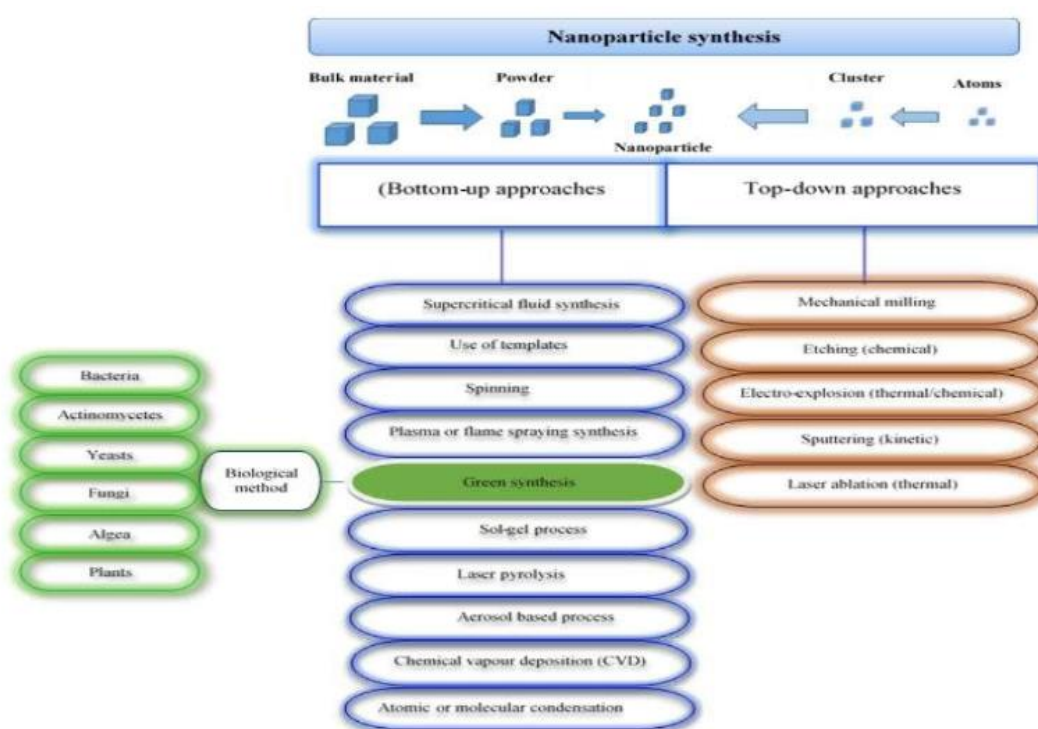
Nanoparticle synthesis

Bulk material

Powder

Nanoparticle

Cluster

Atoms

(Bottom-up approaches

Top-down approaches

Supercritical fluid synthesis

Use of templates

Spinning

Plasma or flame spraying synthesis

Green synthesis

Sol-gel process

Laser pyrolysis

Aerosol based process

Chemical vapour deposition (CVD)

Atomic or molecular condensation

Mechanical milling

Etching (chemical)

Electro-explosion (thermal/chemical)

Sputtering (kinetic)

Laser ablation (thermal)

Biological method

Bacteria

Actinomycetes

Yeasts

Fungi

Algea

Plants